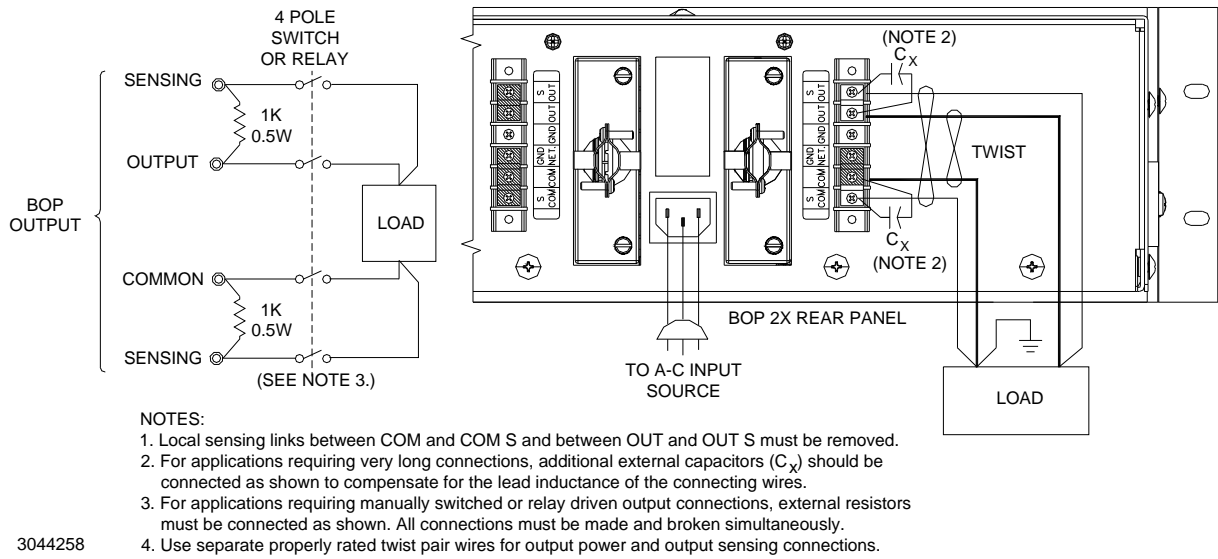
4 POLE
SWITCH
OR RELAY

SENSING
1K
0.5W
OUTPUT

BOP
OUTPUT

LOAD

COMMON
1K
0.5W
SENSING

(SEE NOTE 3.)

S OUT
OUT
GND
GND NET.
COM
S COM

S OUT
OUT
GND
GND NET.
COM
S COM

(NOTE 2)
$C_X$

TWIST

$C_X$
(NOTE 2)

BOP 2X REAR PANEL

TO A-C INPUT
SOURCE

LOAD

NOTES:
1. Local sensing links between COM and COM S and between OUT and OUT S must be removed.
2. For applications requiring very long connections, additional external capacitors ($C_X$) should be connected as shown to compensate for the lead inductance of the connecting wires.
3. For applications requiring manually switched or relay driven output connections, external resistors must be connected as shown. All connections must be made and broken simultaneously.
4. Use separate properly rated twist pair wires for output power and output sensing connections.

3044258